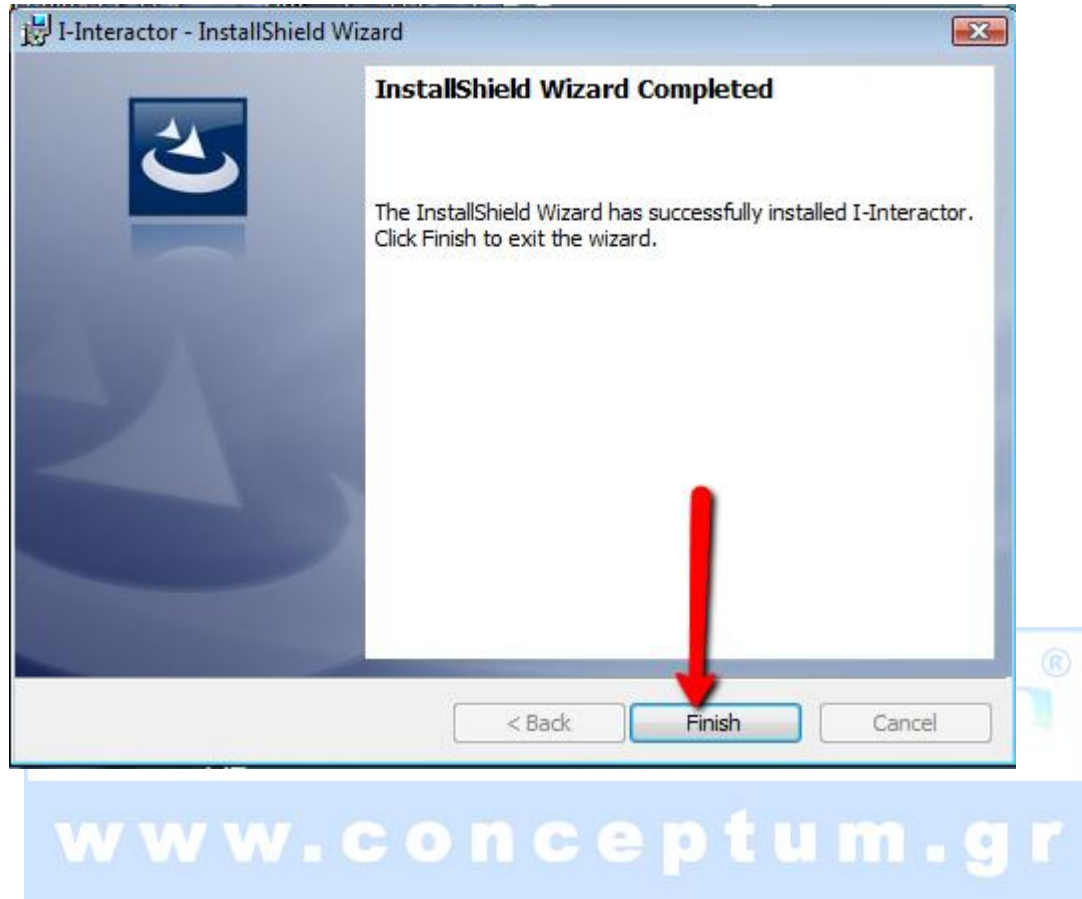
I-Interactor - InstallShield Wizard

InstallShield Wizard Completed

The InstallShield Wizard has successfully installed I-Interactor. Click Finish to exit the wizard.

< Back

Finish

Cancel

®

www.conceptum.gr